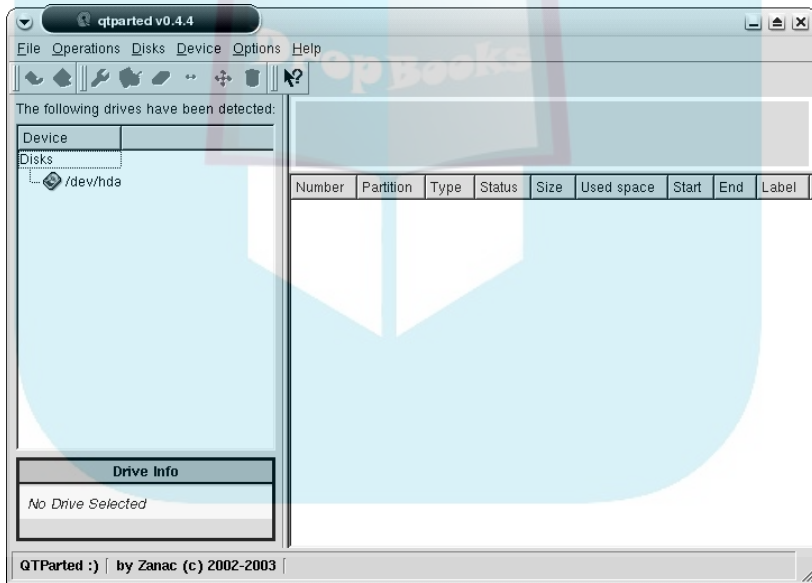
qtparted v0.4.4

File Operations Disks Device Options Help

Drop Books

The following drives have been detected:

Device

Disks

/dev/hda

| Number | Partition | Type | Status | Size | Used space | Start | End | Label |
|---|---|---|---|---|---|---|---|---|

Drive Info

No Drive Selected

QTParted :) | by Zanac (c) 2002-2003